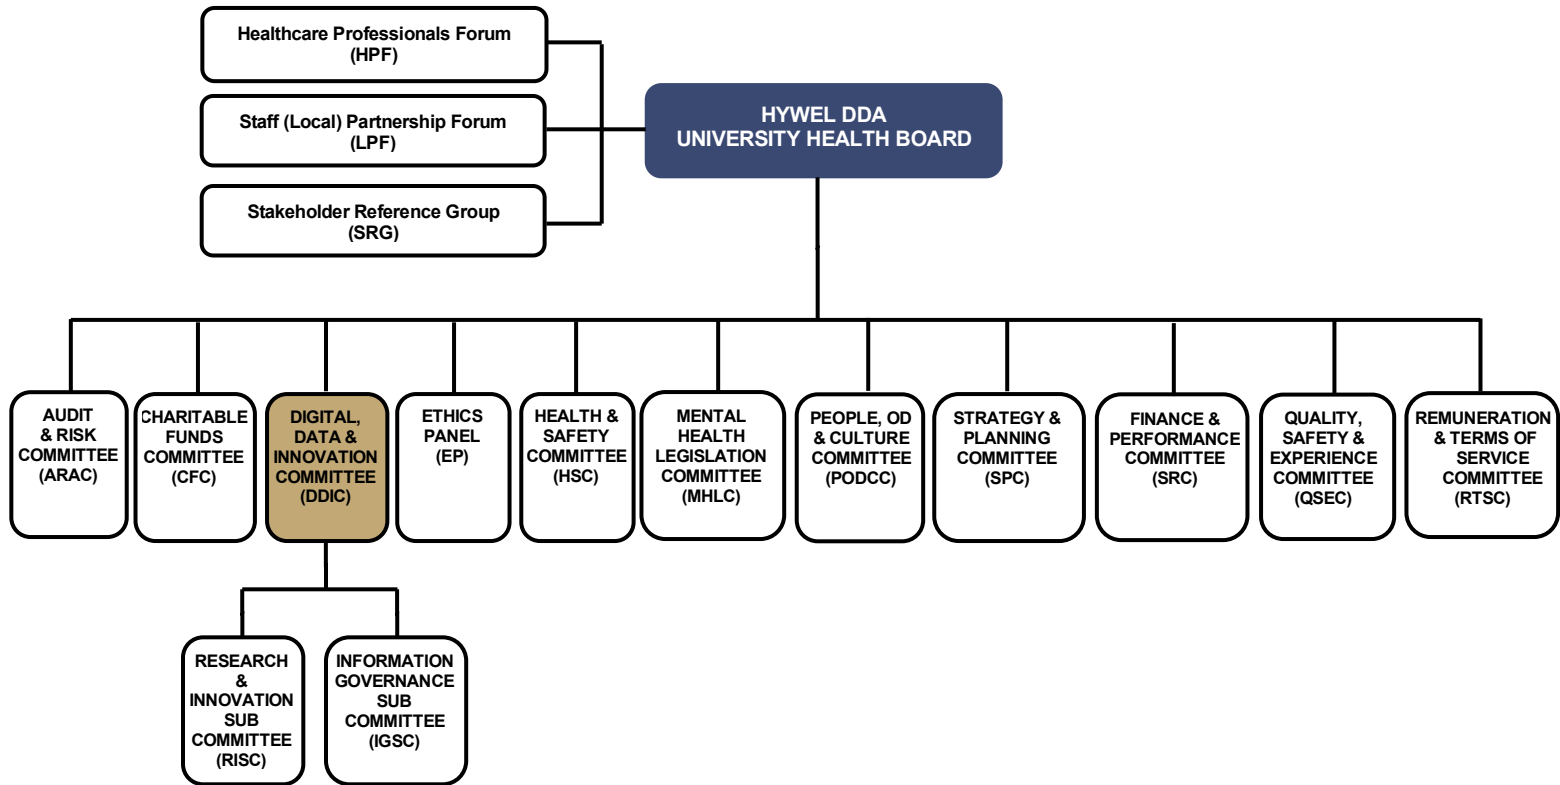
Healthcare Professionals Forum
(HPF)

Staff (Local) Partnership Forum
(LPF)

Stakeholder Reference Group
(SRG)

HYWEL DDA
UNIVERSITY HEALTH BOARD

AUDIT & RISK COMMITTEE (ARAC)

CHARITABLE FUNDS COMMITTEE (CFC)

DIGITAL, DATA & INNOVATION COMMITTEE (DDIC)

ETHICS PANEL (EP)

HEALTH & SAFETY COMMITTEE (HSC)

MENTAL HEALTH LEGISLATION COMMITTEE (MHLC)

PEOPLE, OD & CULTURE COMMITTEE (PODCC)

STRATEGY & PLANNING COMMITTEE (SPC)

FINANCE & PERFORMANCE COMMITTEE (SRC)

QUALITY, SAFETY & EXPERIENCE COMMITTEE (QSEC)

REMUNERATION & TERMS OF SERVICE COMMITTEE (RTSC)

RESEARCH & INNOVATION SUB COMMITTEE (RISC)

INFORMATION GOVERNANCE SUB COMMITTEE (IGSC)